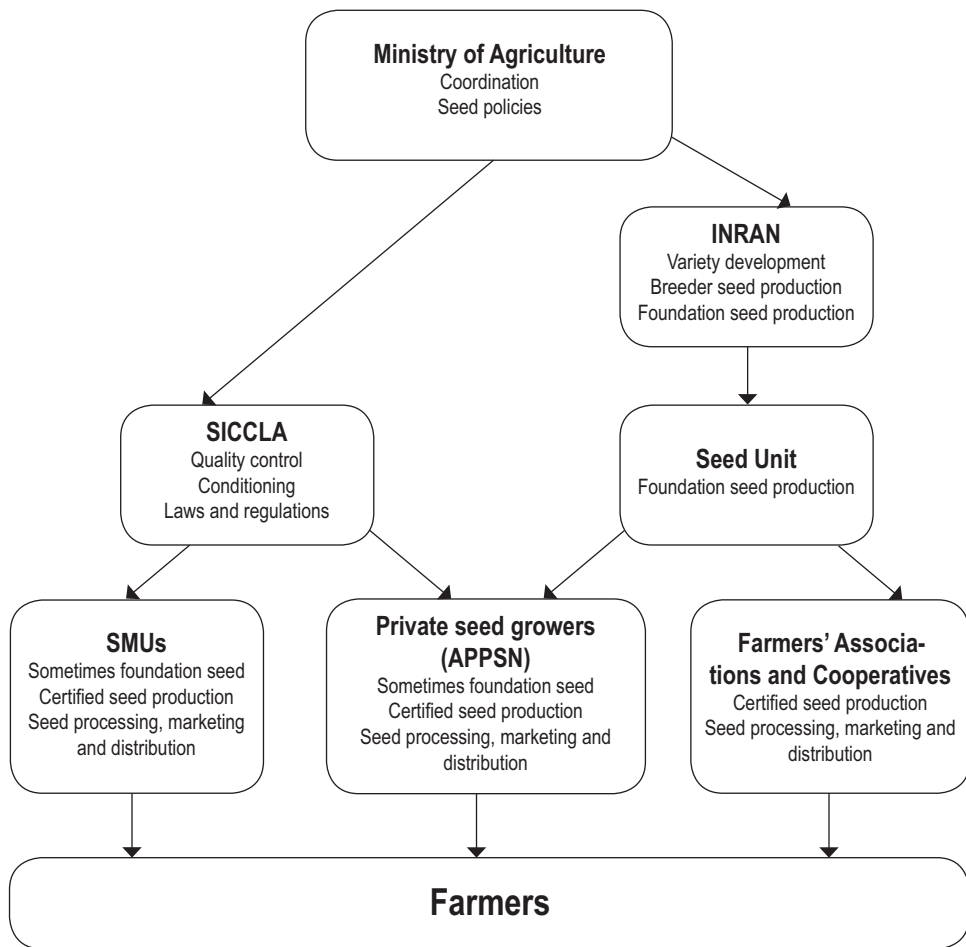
Ministry of Agriculture
Coordination
Seed policies

INRAN
Variety development
Breeder seed production
Foundation seed production

SICCLA
Quality control
Conditioning
Laws and regulations

Seed Unit
Foundation seed production

SMUs
Sometimes foundation seed
Certified seed production
Seed processing, marketing and distribution

Private seed growers (APPSN)
Sometimes foundation seed
Certified seed production
Seed processing, marketing and distribution

Farmers' Associations and Cooperatives
Certified seed production
Seed processing, marketing and distribution

Farmers